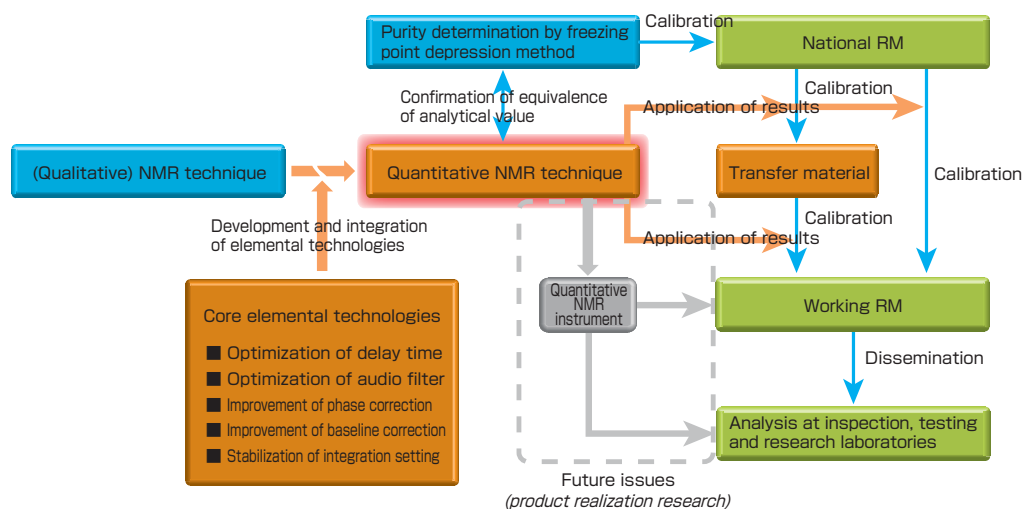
Purity determination by freezing point depression method

Calibration

National RM

Confirmation of equivalence of analytical value

Calibration

Application of results

(Qualitative) NMR technique

Quantitative NMR technique

Transfer material

Calibration

Development and integration of elemental technologies

Calibration

Application of results

Quantitative NMR instrument

Working RM

Core elemental technologies

■ Optimization of delay time
■ Optimization of audio filter
■ Improvement of phase correction
■ Improvement of baseline correction
■ Stabilization of integration setting

Dissemination

Analysis at inspection, testing and research laboratories

Future issues
(product realization research)